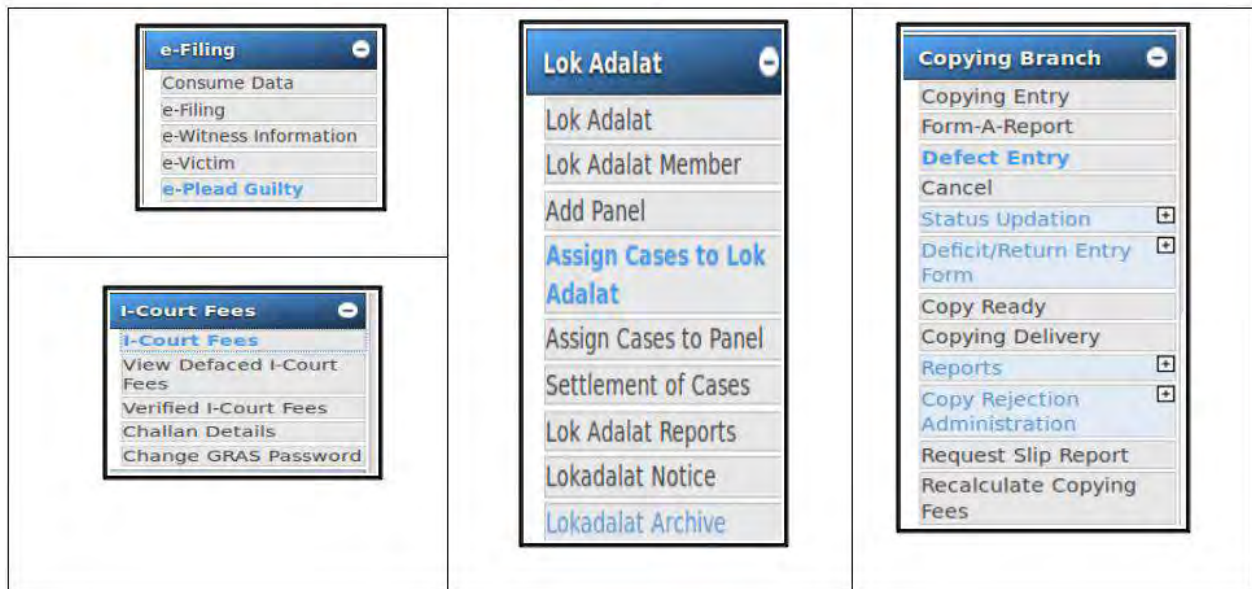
e-Filing
Consume Data
e-Filing
e-Witness Information
e-Victim
e-Plead Guilty

I-Court Fees
I-Court Fees
View Defaced I-Court Fees
Verified I-Court Fees
Challan Details
Change GRAS Password

Lok Adalat
Lok Adalat
Lok Adalat Member
Add Panel
Assign Cases to Lok Adalat
Assign Cases to Panel
Settlement of Cases
Lok Adalat Reports
Lokadalat Notice
Lokadalat Archive

Copying Branch
Copying Entry
Form-A-Report
Defect Entry
Cancel
Status Updation
Deficit/Return Entry Form
Copy Ready
Copying Delivery
Reports
Copy Rejection Administration
Request Slip Report
Recalculate Copying Fees